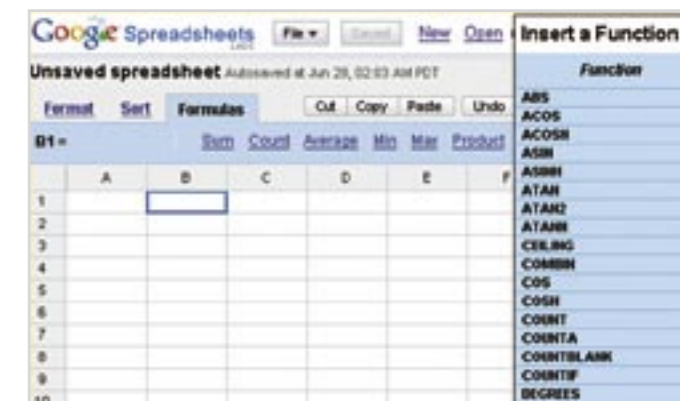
Google Spreadsheets Labs File ▾ Saved New Open

Unsaved spreadsheet Autosaved at Jun 28, 02:03 AM PDT

Format Sort Formulas Cut Copy Paste Undo

B1 = Sum Count Average Min Max Product

|    | A | B | C | D | E | F |
|----|---|---|---|---|---|---|
| 1  |   |   |   |   |   |   |
| 2  |   |   |   |   |   |   |
| 3  |   |   |   |   |   |   |
| 4  |   |   |   |   |   |   |
| 5  |   |   |   |   |   |   |
| 6  |   |   |   |   |   |   |
| 7  |   |   |   |   |   |   |
| 8  |   |   |   |   |   |   |
| 9  |   |   |   |   |   |   |
| 10 |   |   |   |   |   |   |

Insert a Function

Function

ABS
ACOS
ACOSH
ASIN
ASINH
ATAN
ATAN2
ATANH
CEILING
COMBIN
COS
COSH
COUNT
COUNTA
COUNTBLANK
COUNTIF
DEGREES